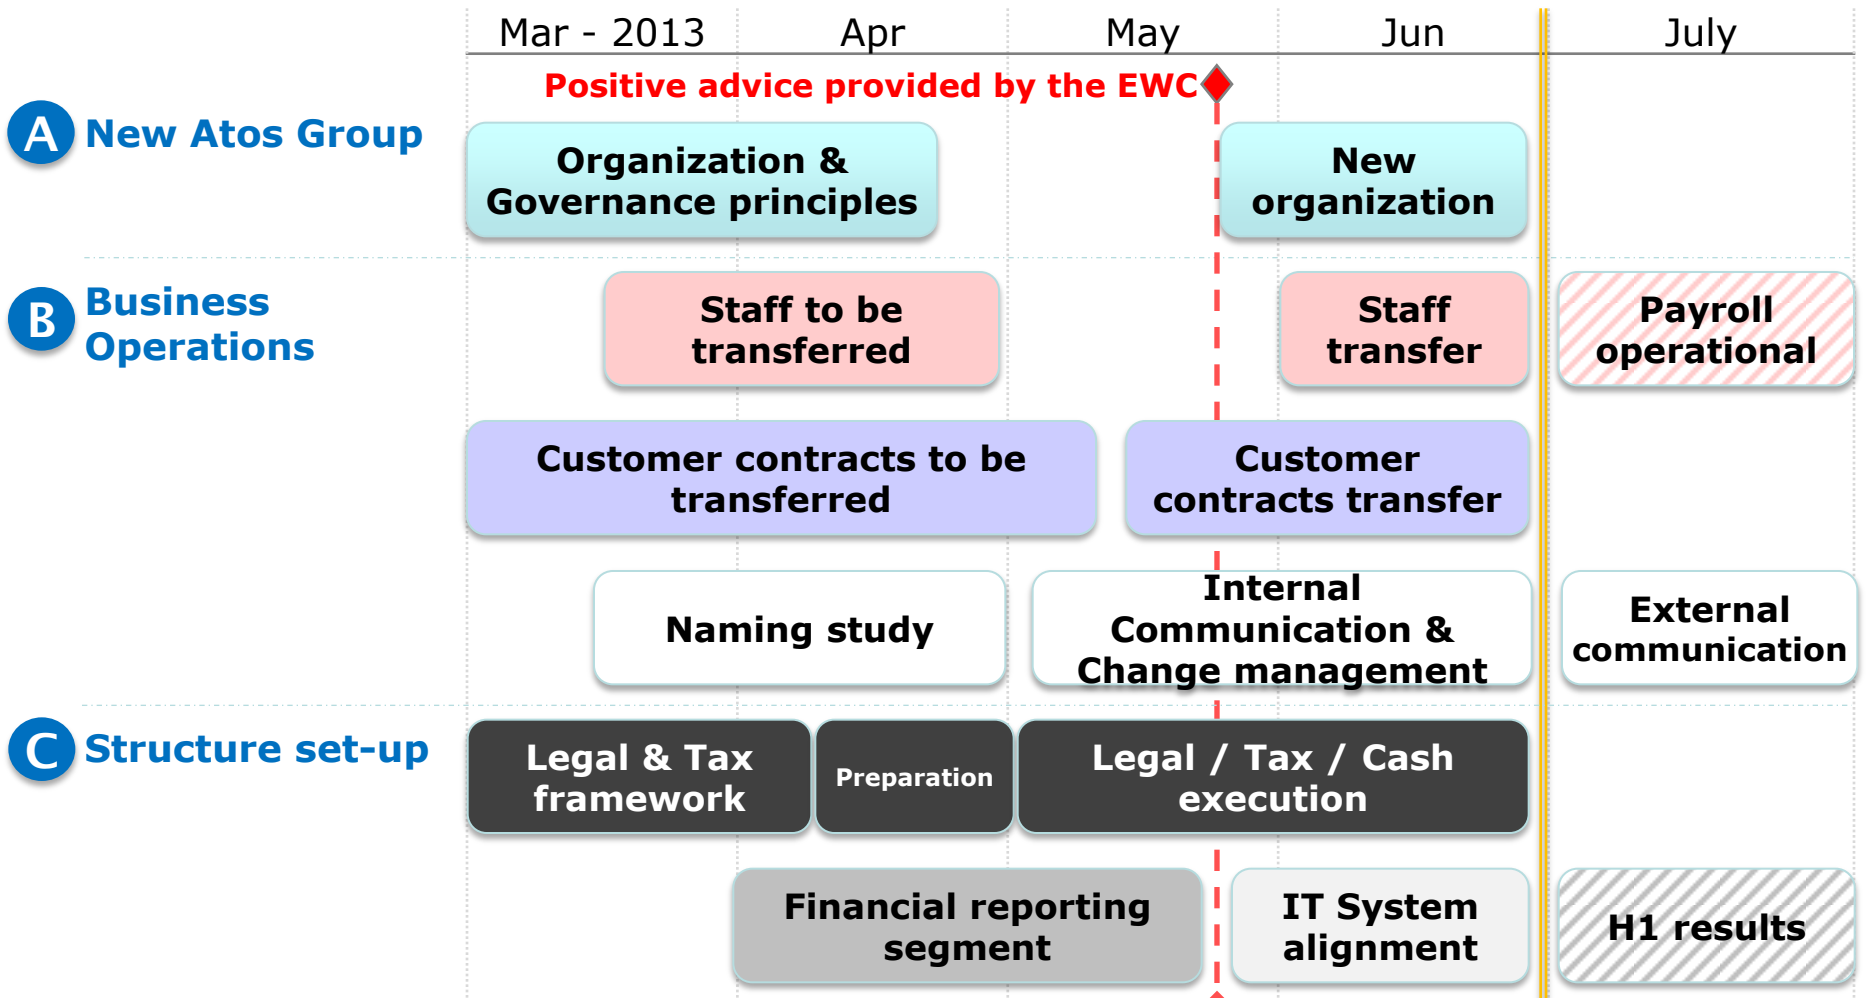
Mar - 2013 Apr May Jun July

Positive advice provided by the EWC

A New Atos Group

Organization & Governance principles

New organization

B Business Operations

Staff to be transferred

Staff transfer

Payroll operational

Customer contracts to be transferred

Customer contracts transfer

Naming study

Internal Communication & Change management

External communication

C Structure set-up

Legal & Tax framework

Preparation

Legal / Tax / Cash execution

Financial reporting segment

IT System alignment

H1 results